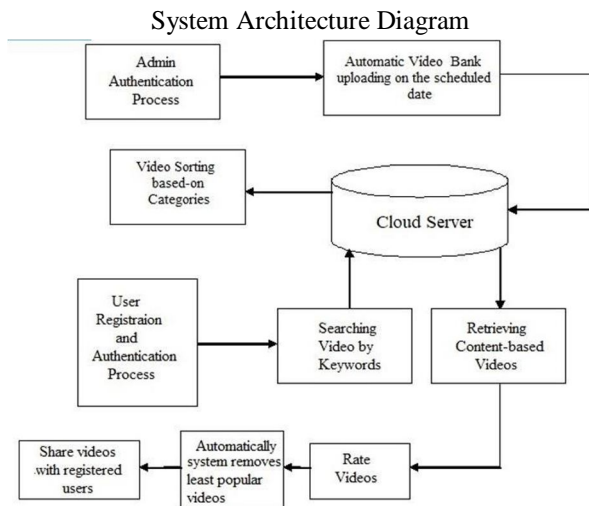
System Architecture Diagram

Admin Authentication Process

Automatic Video Bank uploading on the scheduled date

Video Sorting based-on Categories

Cloud Server

User Registraion and Authentication Process

Searching Video by Keywords

Retrieving Content-based Videos

Share videos with registered users

Automatically system removes least popular videos

Rate Videos